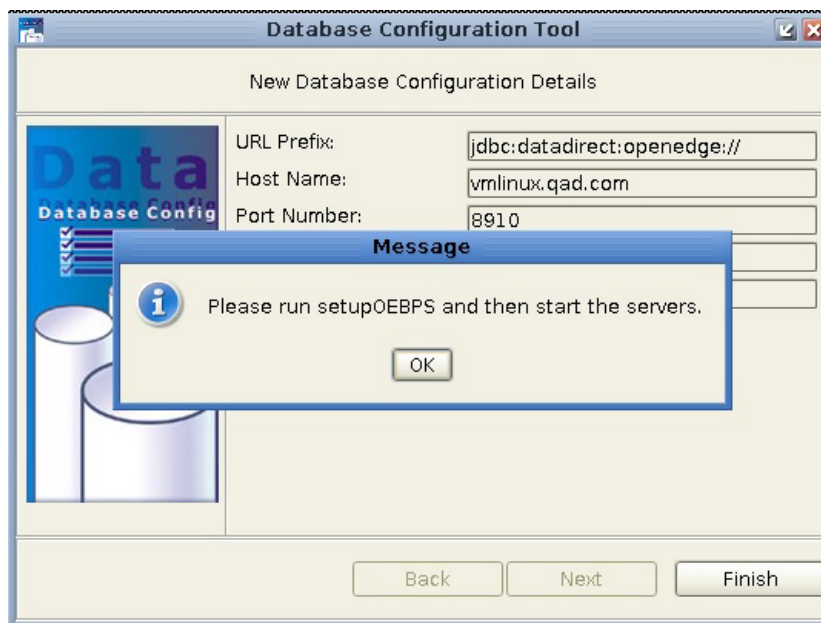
Database Configuration Tool

New Database Configuration Details

Data
Database Config

URL Prefix: jdbc:datadirect:openedge://
Host Name: vmlinux.qad.com
Port Number: 8910

Message

Please run setupOEBPS and then start the servers.

OK

Back Next Finish